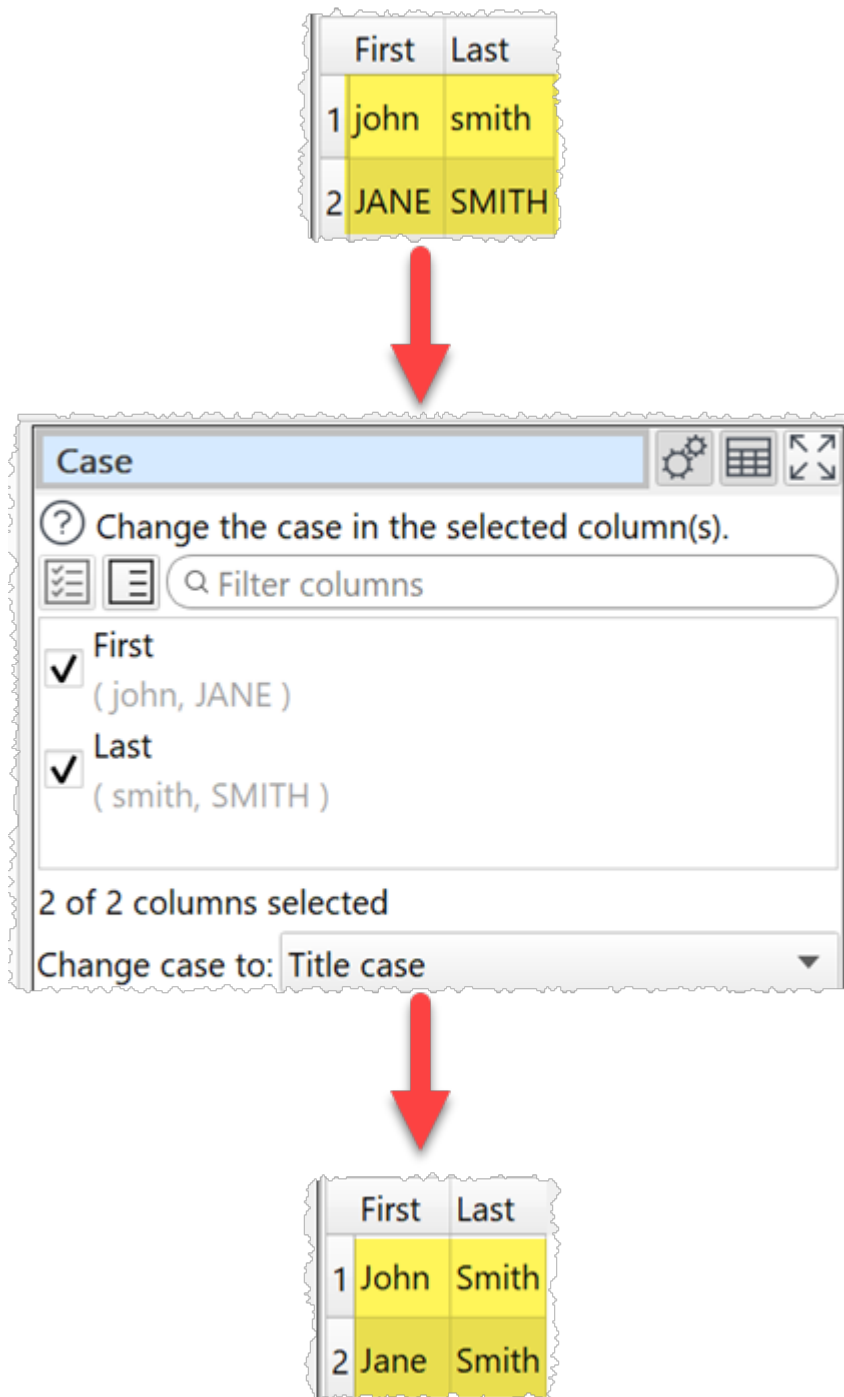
| | First | Last |
|---|---|---|
| 1 | john | smith |
| 2 | JANE | SMITH |

Case

? Change the case in the selected column(s).

Filter columns

First
( john, JANE )

Last
( smith, SMITH )

2 of 2 columns selected

Change case to: Title case

| | First | Last |
|---|---|---|
| 1 | John | Smith |
| 2 | Jane | Smith |